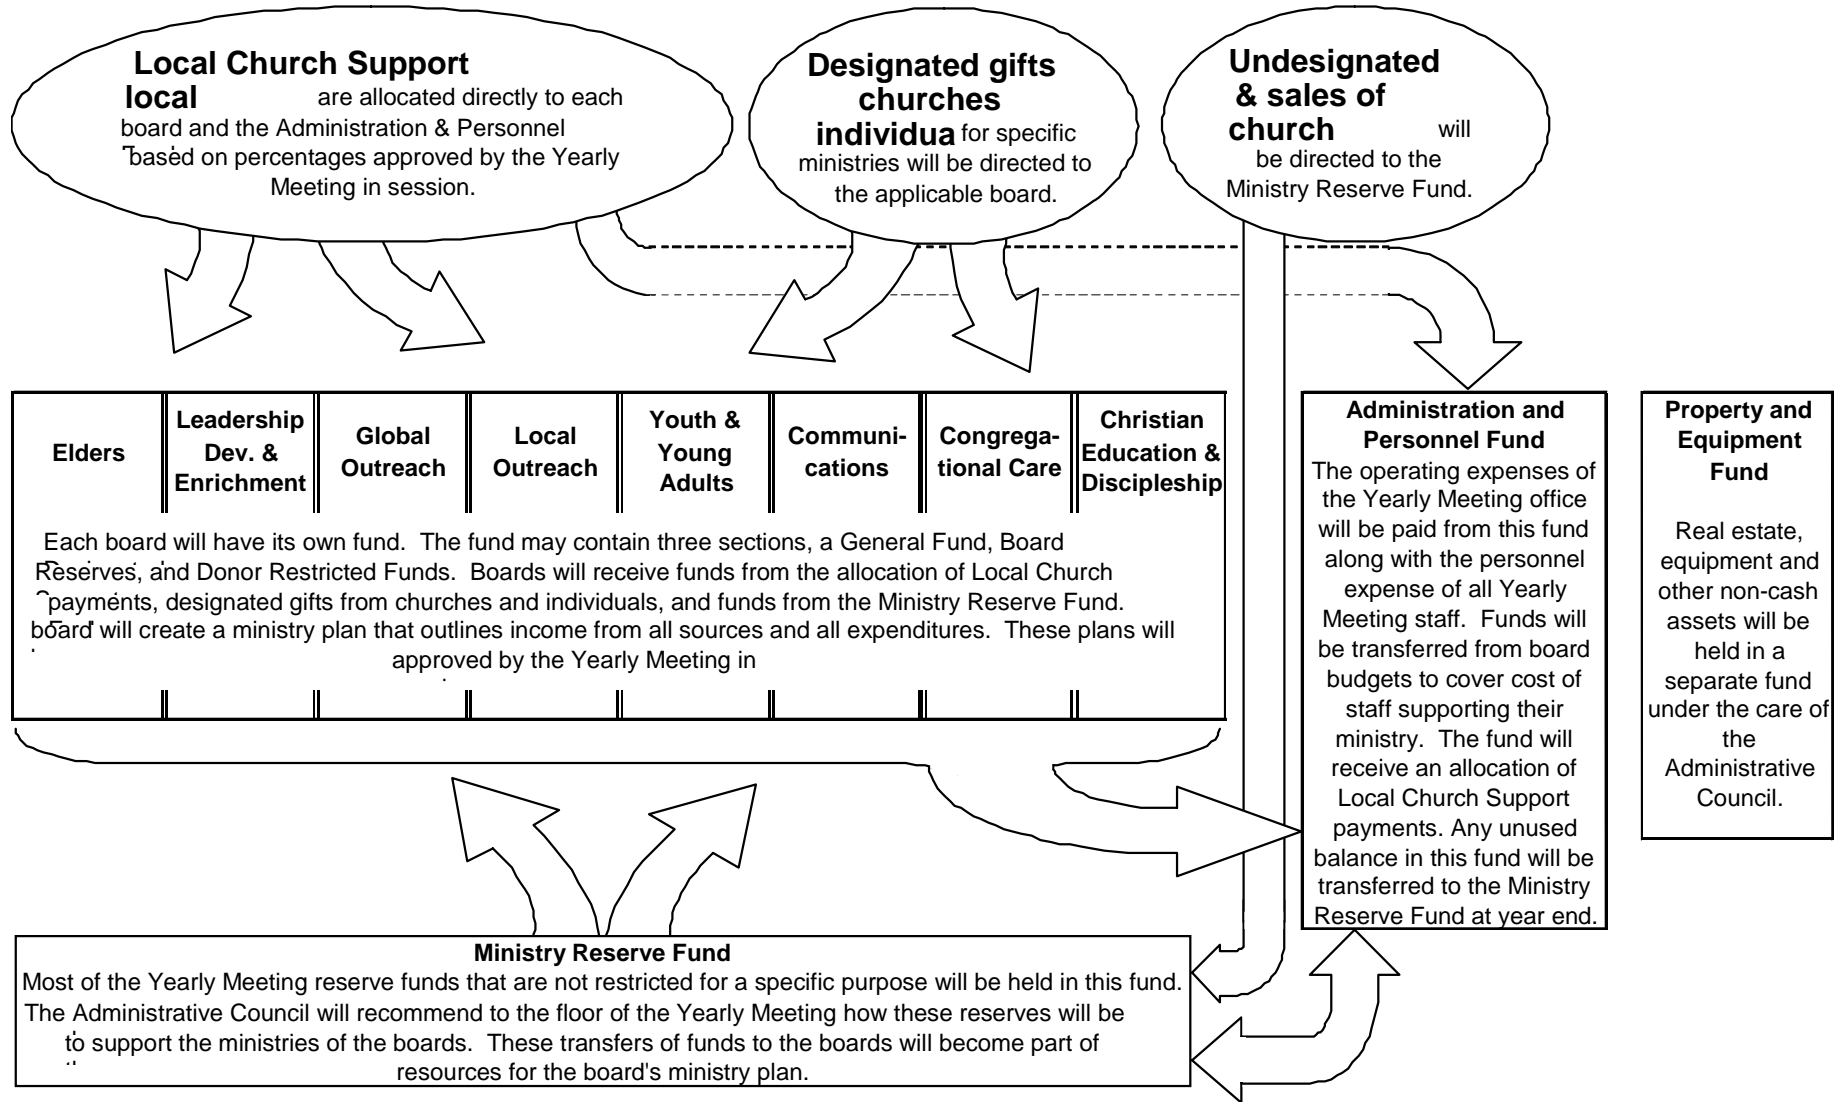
Local Church Support local are allocated directly to each board and the Administration & Personnel based on percentages approved by the Yearly Meeting in session.

Designated gifts churches individua for specific ministries will be directed to the applicable board.

Undesignated & sales of church will be directed to the Ministry Reserve Fund.

| Elders | Leadership Dev. & Enrichment | Global Outreach | Local Outreach | Youth & Young Adults | Communi-cations | Congrega-tional Care | Christian Education & Discipleship |
|---|---|---|---|---|---|---|---|

Each board will have its own fund. The fund may contain three sections, a General Fund, Board Reserves, and Donor Restricted Funds. Boards will receive funds from the allocation of Local Church payments, designated gifts from churches and individuals, and funds from the Ministry Reserve Fund. board will create a ministry plan that outlines income from all sources and all expenditures. These plans will approved by the Yearly Meeting in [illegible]

Administration and Personnel Fund
The operating expenses of the Yearly Meeting office will be paid from this fund along with the personnel expense of all Yearly Meeting staff. Funds will be transferred from board budgets to cover cost of staff supporting their ministry. The fund will receive an allocation of Local Church Support payments. Any unused balance in this fund will be transferred to the Ministry Reserve Fund at year end.

Property and Equipment Fund

Real estate, equipment and other non-cash assets will be held in a separate fund under the care of the Administrative Council.

Ministry Reserve Fund
Most of the Yearly Meeting reserve funds that are not restricted for a specific purpose will be held in this fund. The Administrative Council will recommend to the floor of the Yearly Meeting how these reserves will be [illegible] to support the ministries of the boards. These transfers of funds to the boards will become part of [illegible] resources for the board's ministry plan.